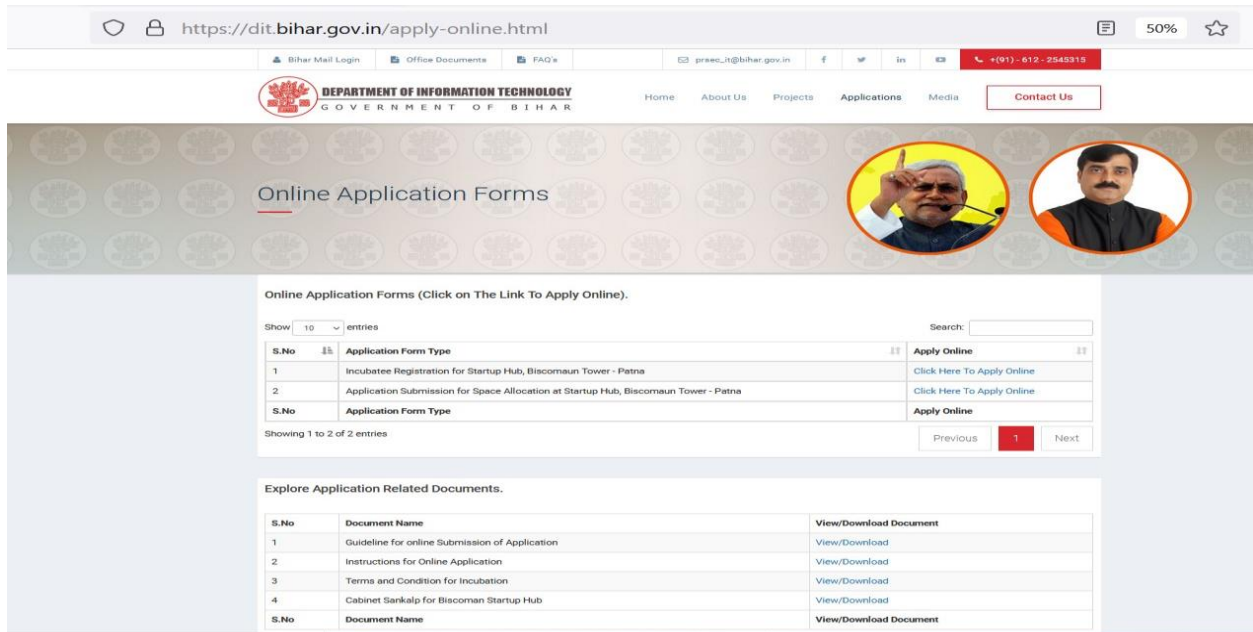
https://dit.bihar.gov.in/apply-online.html

50%

Bihar Mail Login | Office Documents | FAQ's | prsec_it@bihar.gov.in | f | in | +(91) - 612 - 2545315

DEPARTMENT OF INFORMATION TECHNOLOGY
GOVERNMENT OF BIHAR

Home | About Us | Projects | Applications | Media | Contact Us

Online Application Forms

Online Application Forms (Click on The Link To Apply Online).

Show 10 entries

Search:

| S.No | Application Form Type | Apply Online |
|---|---|---|
| 1 | Incubatee Registration for Startup Hub, Biscomaun Tower - Patna | Click Here To Apply Online |
| 2 | Application Submission for Space Allocation at Startup Hub, Biscomaun Tower - Patna | Click Here To Apply Online |
| S.No | Application Form Type | Apply Online |

Showing 1 to 2 of 2 entries

Previous 1 Next

Explore Application Related Documents.

| S.No | Document Name | View/Download Document |
|---|---|---|
| 1 | Guideline for online Submission of Application | View/Download |
| 2 | Instructions for Online Application | View/Download |
| 3 | Terms and Condition for Incubation | View/Download |
| 4 | Cabinet Sankalp for Biscoman Startup Hub | View/Download |
| S.No | Document Name | View/Download Document |